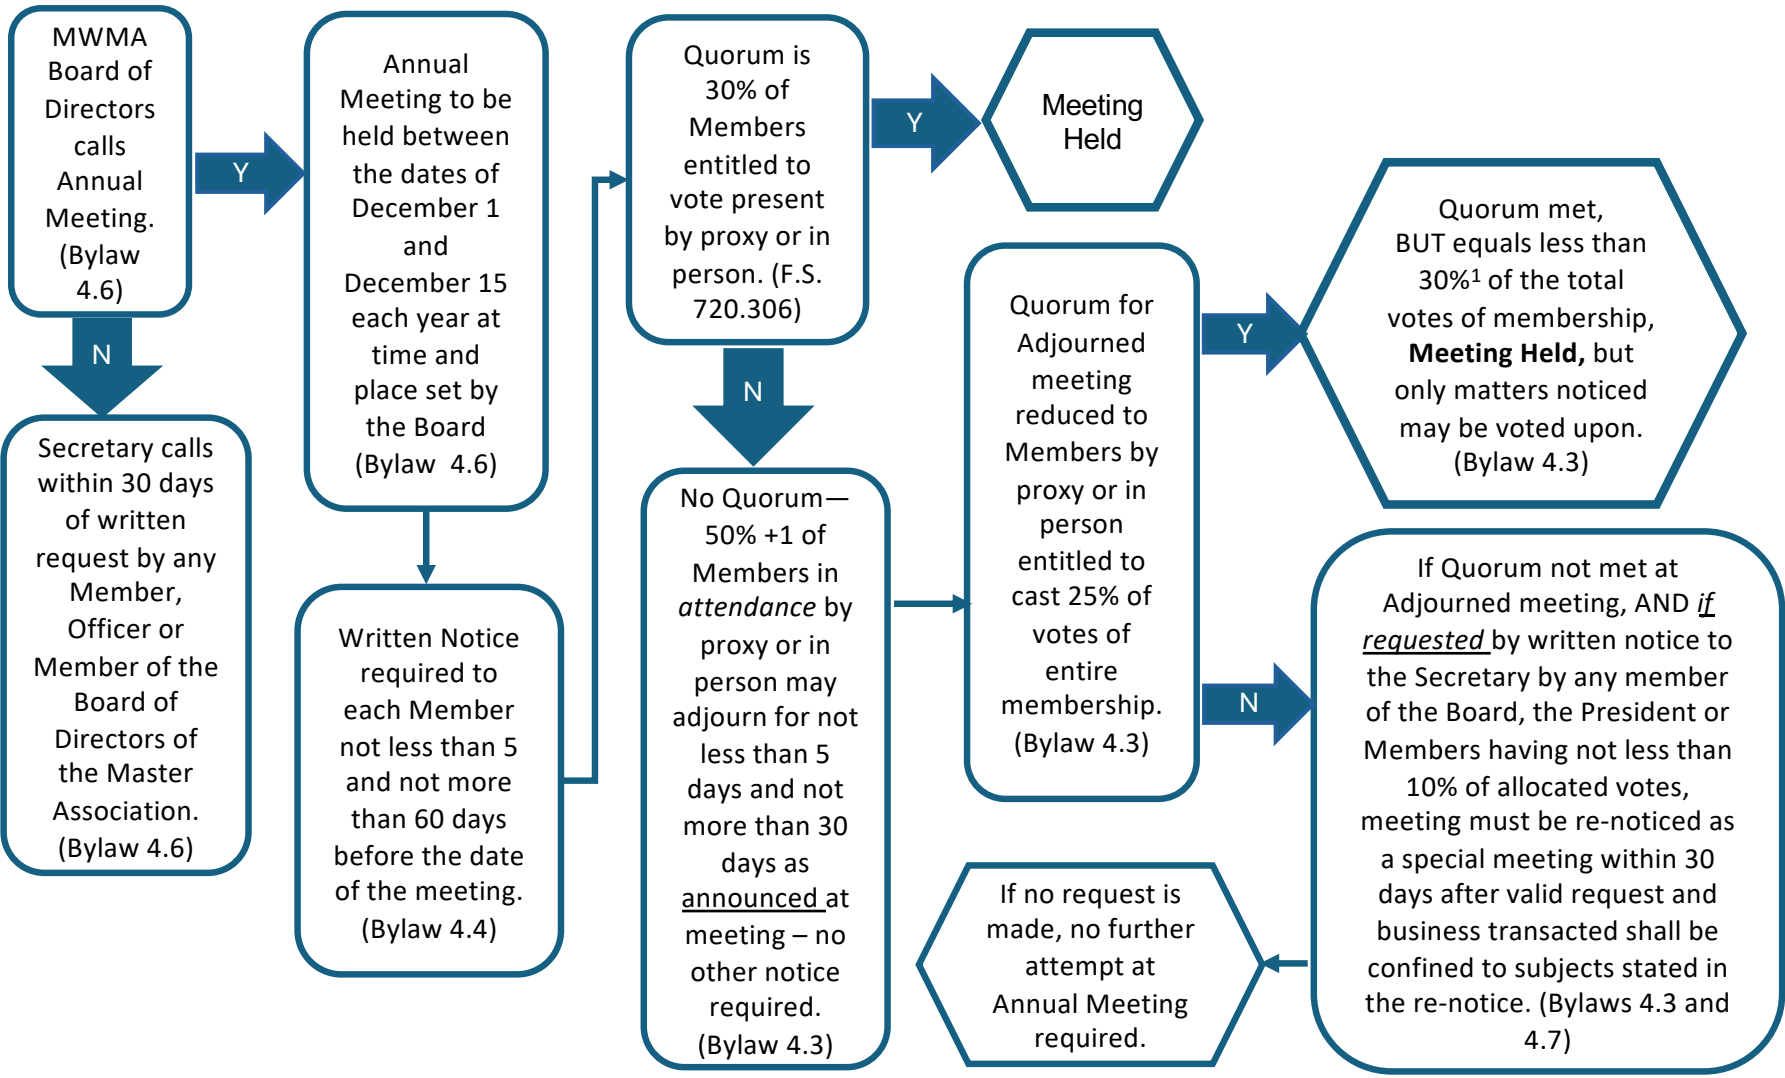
MWMA Board of Directors calls Annual Meeting. (Bylaw 4.6)

Y

N

Secretary calls within 30 days of written request by any Member, Officer or Member of the Board of Directors of the Master Association. (Bylaw 4.6)

Annual Meeting to be held between the dates of December 1 and December 15 each year at time and place set by the Board (Bylaw 4.6)

Written Notice required to each Member not less than 5 and not more than 60 days before the date of the meeting. (Bylaw 4.4)

Quorum is 30% of Members entitled to vote present by proxy or in person. (F.S. 720.306)

Y

Meeting Held

N

No Quorum—50% +1 of Members in *attendance* by proxy or in person may adjourn for not less than 5 days and not more than 30 days as announced at meeting – no other notice required. (Bylaw 4.3)

Quorum for Adjourned meeting reduced to Members by proxy or in person entitled to cast 25% of votes of entire membership. (Bylaw 4.3)

Y

Quorum met, BUT equals less than 30%$^1$ of the total votes of membership, **Meeting Held,** but only matters noticed may be voted upon. (Bylaw 4.3)

N

If Quorum not met at Adjourned meeting, AND *if requested* by written notice to the Secretary by any member of the Board, the President or Members having not less than 10% of allocated votes, meeting must be re-noticed as a special meeting within 30 days after valid request and business transacted shall be confined to subjects stated in the re-notice. (Bylaws 4.3 and 4.7)

If no request is made, no further attempt at Annual Meeting required.